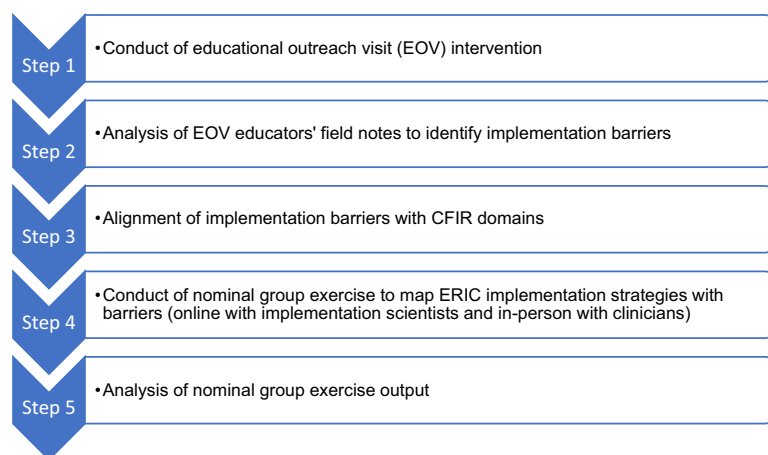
Step 1
• Conduct of educational outreach visit (EOV) intervention

Step 2
• Analysis of EOV educators' field notes to identify implementation barriers

Step 3
• Alignment of implementation barriers with CFIR domains

Step 4
• Conduct of nominal group exercise to map ERIC implementation strategies with barriers (online with implementation scientists and in-person with clinicians)

Step 5
• Analysis of nominal group exercise output